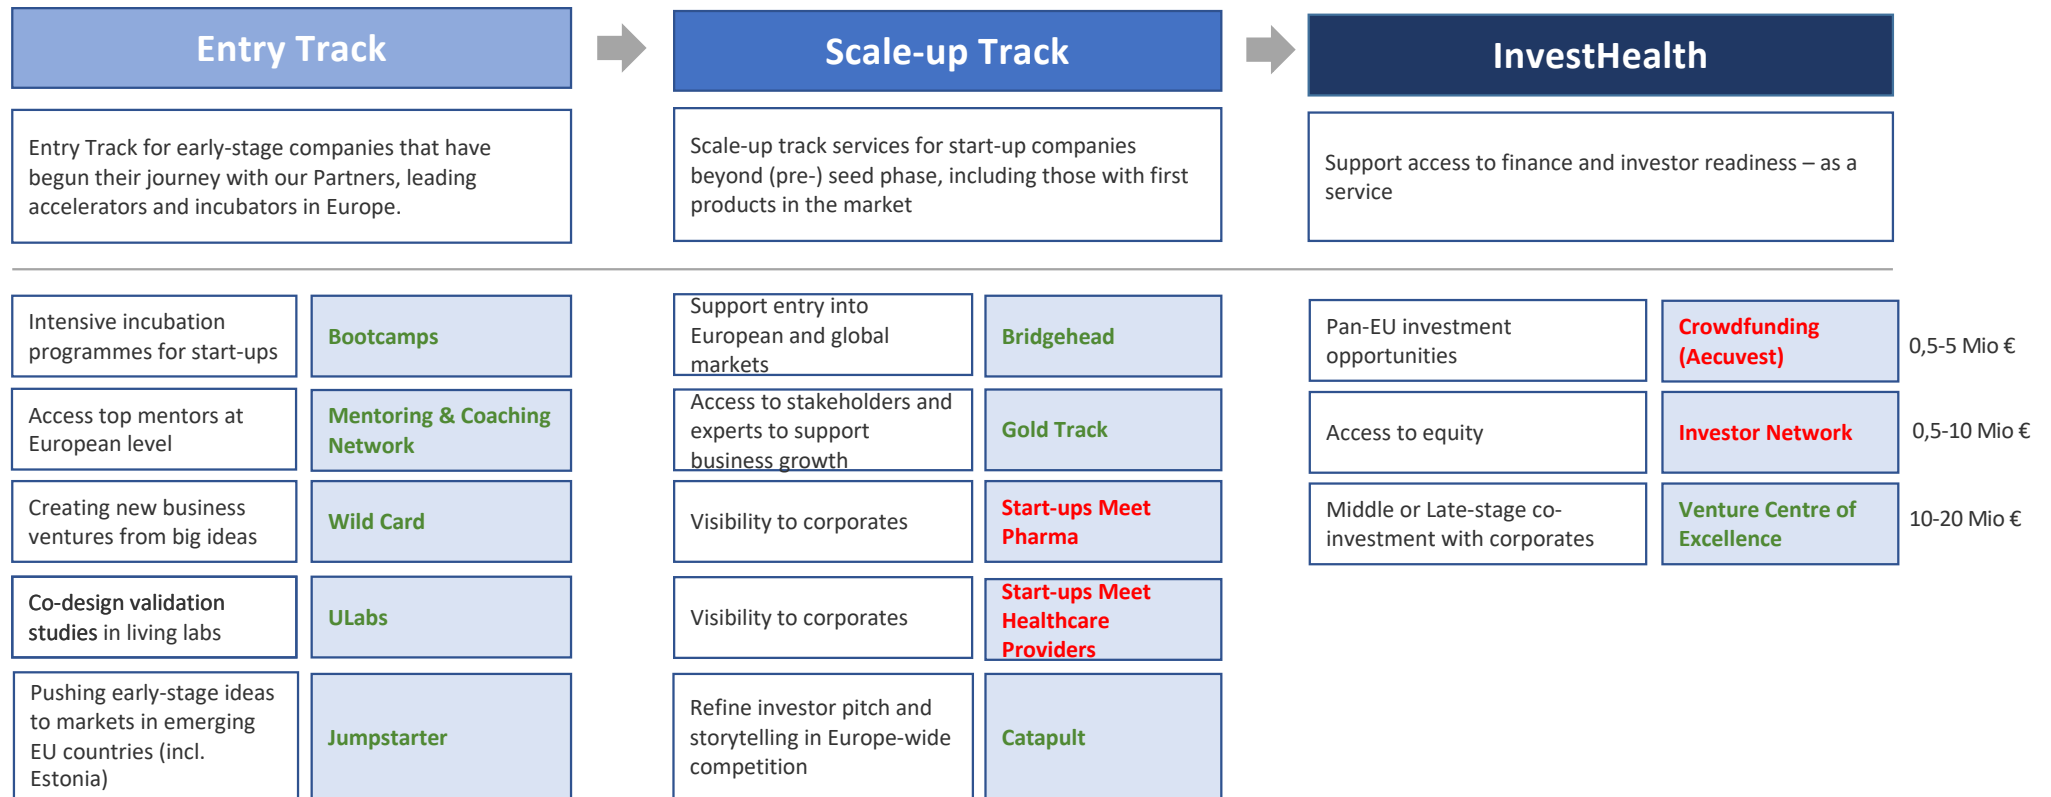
Entry Track

Scale-up Track

InvestHealth

Entry Track for early-stage companies that have begun their journey with our Partners, leading accelerators and incubators in Europe.

Scale-up track services for start-up companies beyond (pre-) seed phase, including those with first products in the market

Support access to finance and investor readiness – as a service

| Intensive incubation programmes for start-ups | Bootcamps |
|---|---|
| Access top mentors at European level | Mentoring & Coaching Network |
| Creating new business ventures from big ideas | Wild Card |
| Co-design validation studies in living labs | ULabs |
| Pushing early-stage ideas to markets in emerging EU countries (incl. Estonia) | Jumpstarter |

| Support entry into European and global markets | Bridgehead |
|---|---|
| Access to stakeholders and experts to support business growth | Gold Track |
| Visibility to corporates | Start-ups Meet Pharma |
| Visibility to corporates | Start-ups Meet Healthcare Providers |
| Refine investor pitch and storytelling in Europe-wide competition | Catapult |

| Pan-EU investment opportunities | Crowdfunding (Aecuvest) | 0,5-5 Mio € |
|---|---|---|
| Access to equity | Investor Network | 0,5-10 Mio € |
| Middle or Late-stage co-investment with corporates | Venture Centre of Excellence | 10-20 Mio € |